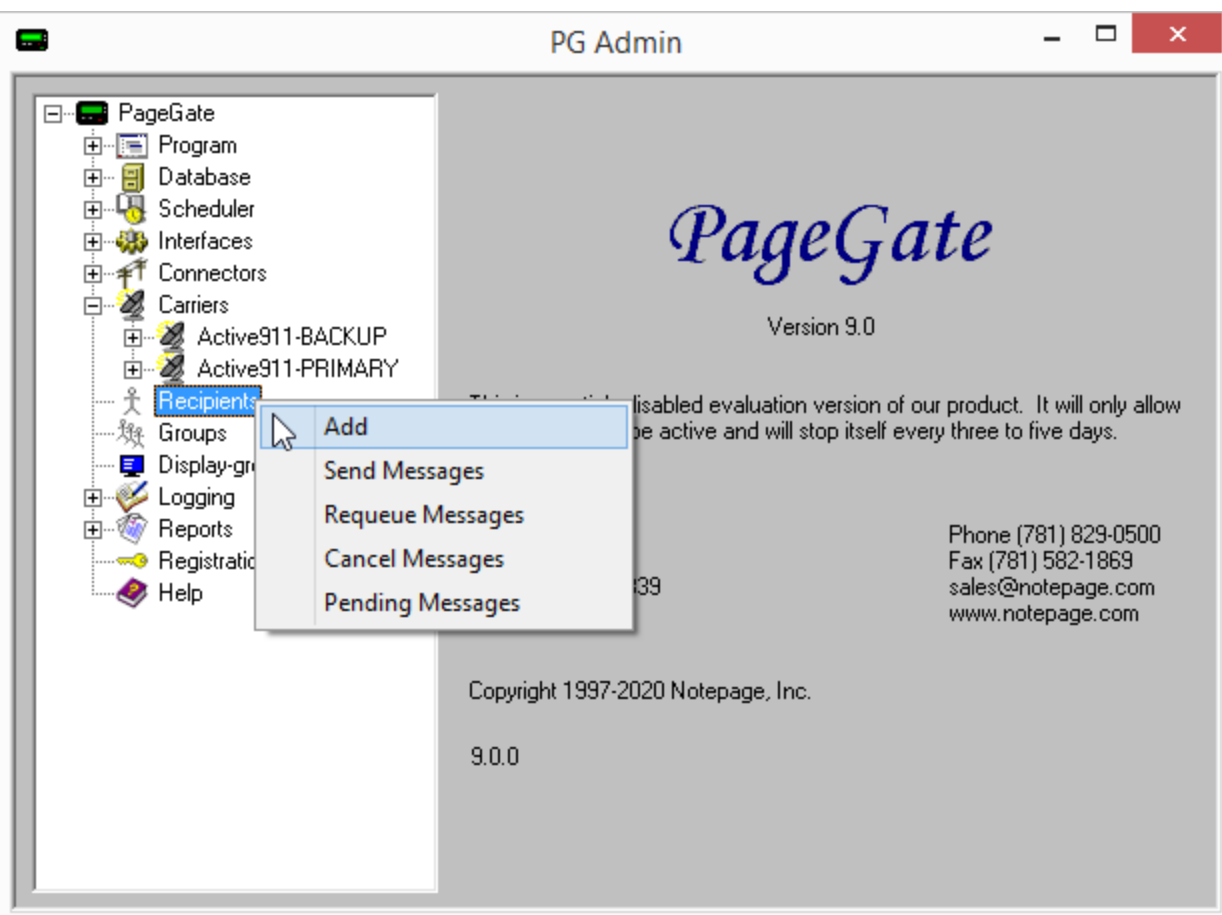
PG Admin

PageGate
Program
Database
Scheduler
Interfaces
Connectors
Carriers
Active911-BACKUP
Active911-PRIMARY
Recipients
Groups
Display-gr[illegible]
Logging
Reports
Registratio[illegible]
Help

Add
Send Messages
Requeue Messages
Cancel Messages
Pending Messages

PageGate

Version 9.0

This i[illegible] lisabled evaluation version of our product. It will only allow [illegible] be active and will stop itself every three to five days.

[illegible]39

Phone (781) 829-0500
Fax (781) 582-1869
sales@notepage.com
www.notepage.com

Copyright 1997-2020 Notepage, Inc.

9.0.0